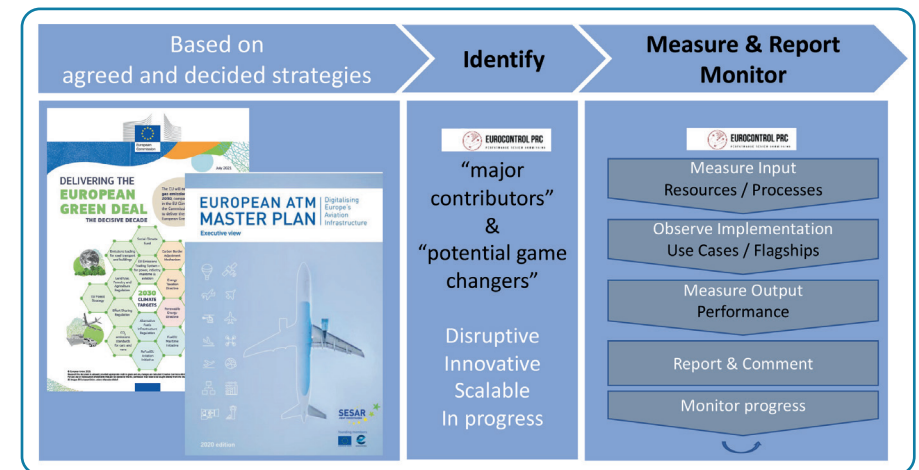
Based on agreed and decided strategies

Identify

Measure & Report Monitor

European Commission

July 2021

DELIVERING THE EUROPEAN GREEN DEAL

THE DECISIVE DECADE

2030 CLIMATE TARGETS

EUROPEAN ATM MASTER PLAN

Digitalising Europe's Aviation Infrastructure

Executive view

SESAR

2020 edition

EUROCONTROL PRC

"major contributors" & "potential game changers"

Disruptive
Innovative
Scalable
In progress

EUROCONTROL PRC

Measure Input
Resources / Processes

Observe Implementation
Use Cases / Flagships

Measure Output
Performance

Report & Comment

Monitor progress